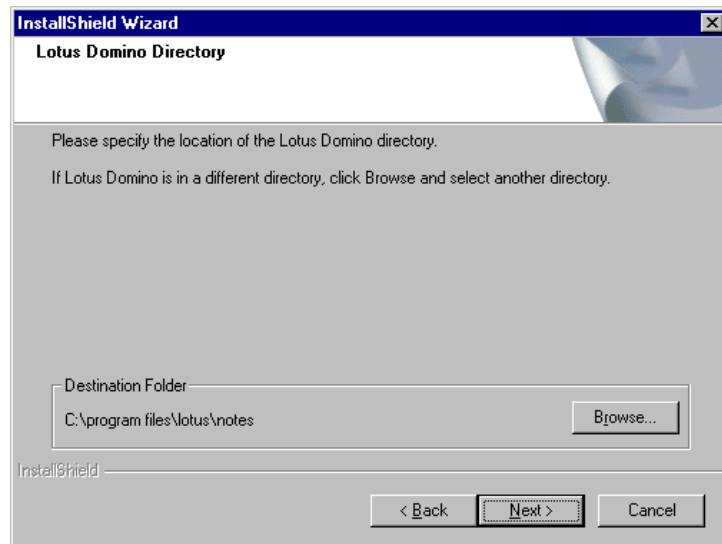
InstallShield Wizard

Lotus Domino Directory

Please specify the location of the Lotus Domino directory.

If Lotus Domino is in a different directory, click Browse and select another directory.

Destination Folder

C:\program files\lotus\notes

Browse...

InstallShield

< Back

Next >

Cancel